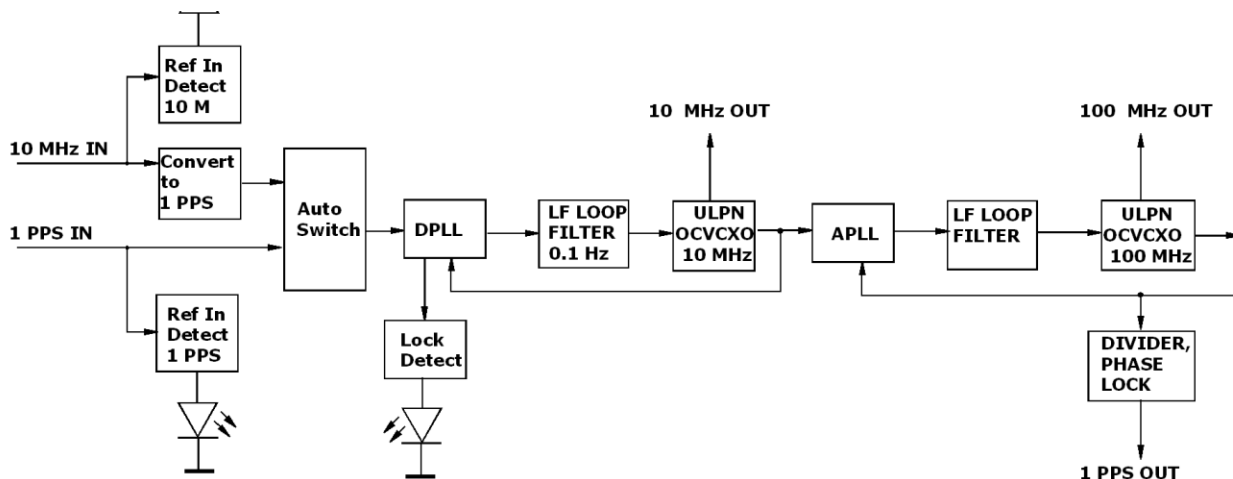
Ref In Detect 10 M

10 MHz IN

Convert to 1 PPS

1 PPS IN

Auto Switch

Ref In Detect 1 PPS

DPLL

Lock Detect

LF LOOP FILTER 0.1 Hz

10 MHz OUT

ULPN OCVCXO 10 MHz

APLL

LF LOOP FILTER

100 MHz OUT

ULPN OCVCXO 100 MHz

DIVIDER, PHASE LOCK

1 PPS OUT